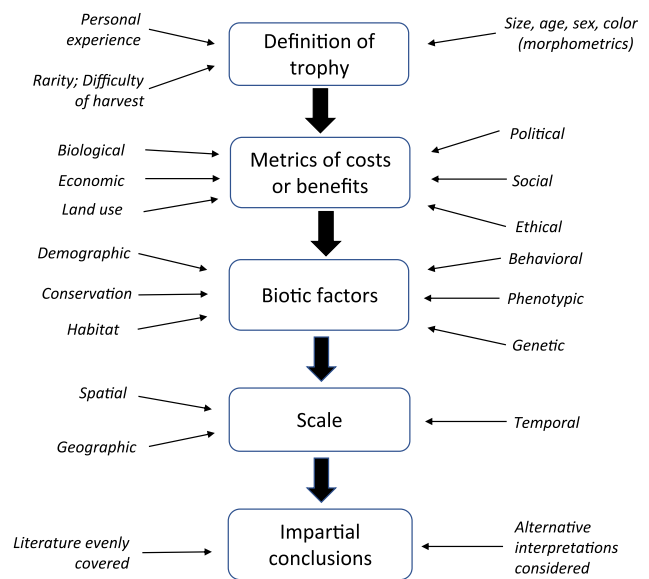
Personal experience

Rarity; Difficulty of harvest

Definition of trophy

Size, age, sex, color (morphometrics)

Biological

Economic

Land use

Metrics of costs or benefits

Political

Social

Ethical

Demographic

Conservation

Habitat

Biotic factors

Behavioral

Phenotypic

Genetic

Spatial

Geographic

Scale

Temporal

Literature evenly covered

Impartial conclusions

Alternative interpretations considered